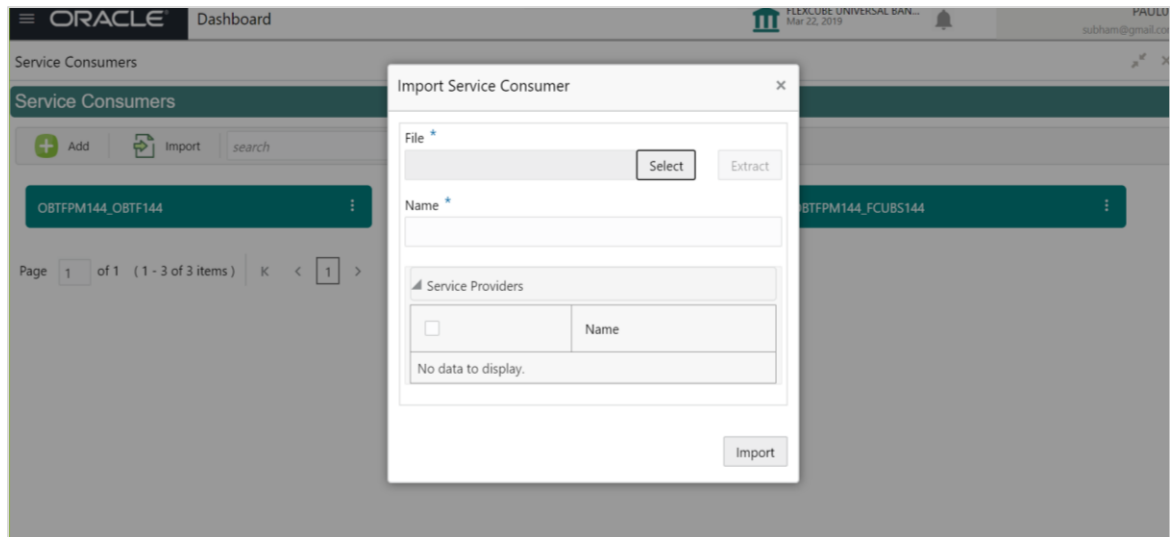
ORACLE Dashboard

FLEXCUBE UNIVERSAL BAN...
Mar 22, 2019

PAULO
subham@gmail.co

Service Consumers

Service Consumers

Add Import search

OBTFPM144_OBTF144

BTFPM144_FCUBS144

Page 1 of 1 (1 - 3 of 3 items) K < 1 >

Import Service Consumer

File *

Select Extract

Name *

Service Providers

| | Name |
|---|---|
| No data to display. | |

Import